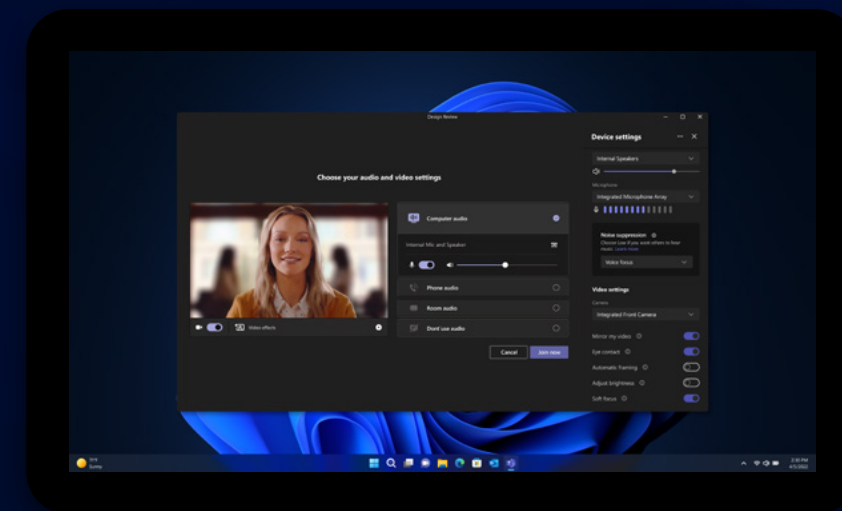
Design Review

Choose your audio and video settings

Video effects

Computer audio

Internal Mic and Speaker

Phone audio

Room audio

Don't use audio

Cancel

Join now

Device settings

Internal Speakers

Microphone

Integrated Microphone Array

Noise suppression

Choose Low if you want others to hear music. Learn more

Voice focus

Video settings

Camera

Integrated Front Camera

Mirror my video

Eye contact

Automatic framing

Adjust brightness

Soft focus

Sunny

2:30 PM